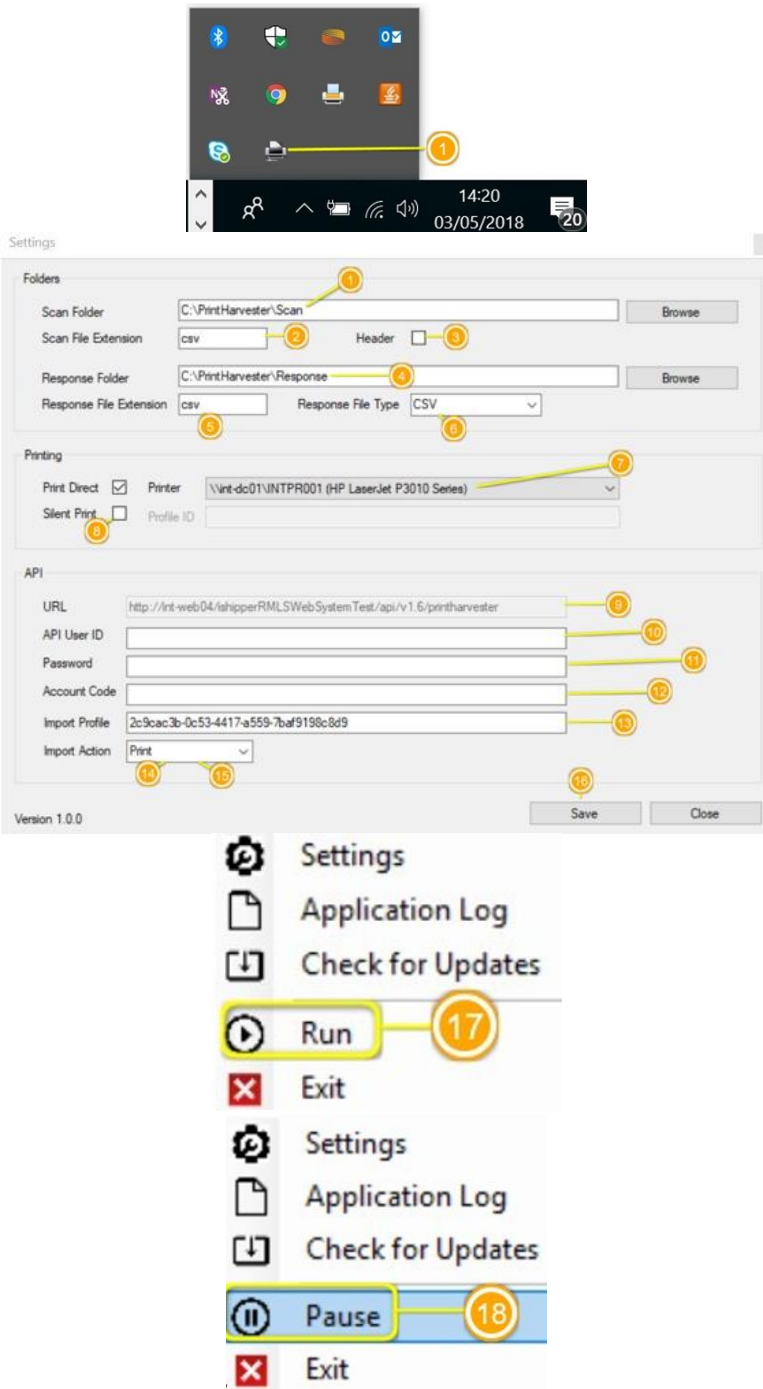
1

14:20
03/05/2018
20

Settings

Folders

Scan Folder C:\PrintHarvester\Scan 1 Browse

Scan File Extension csv 2 Header 3

Response Folder C:\PrintHarvester\Response 4 Browse

Response File Extension csv 5 Response File Type CSV 6

Printing

Print Direct ☑ Printer \\int-dc01\INTPR001 (HP LaserJet P3010 Series) 7

Silent Print 8 Profile ID

API

URL http://int-web04/ishipperRMLSWebSystemTest/api/v1.6/printharvester 9

API User ID 10

Password 11

Account Code 12

Import Profile 2c9cac3b-0c53-4417-a559-7baf9198c8d9 13

Import Action Print 14 15

16

Version 1.0.0 Save Close

Settings
Application Log
Check for Updates
Run 17
Exit

Settings
Application Log
Check for Updates
Pause 18
Exit